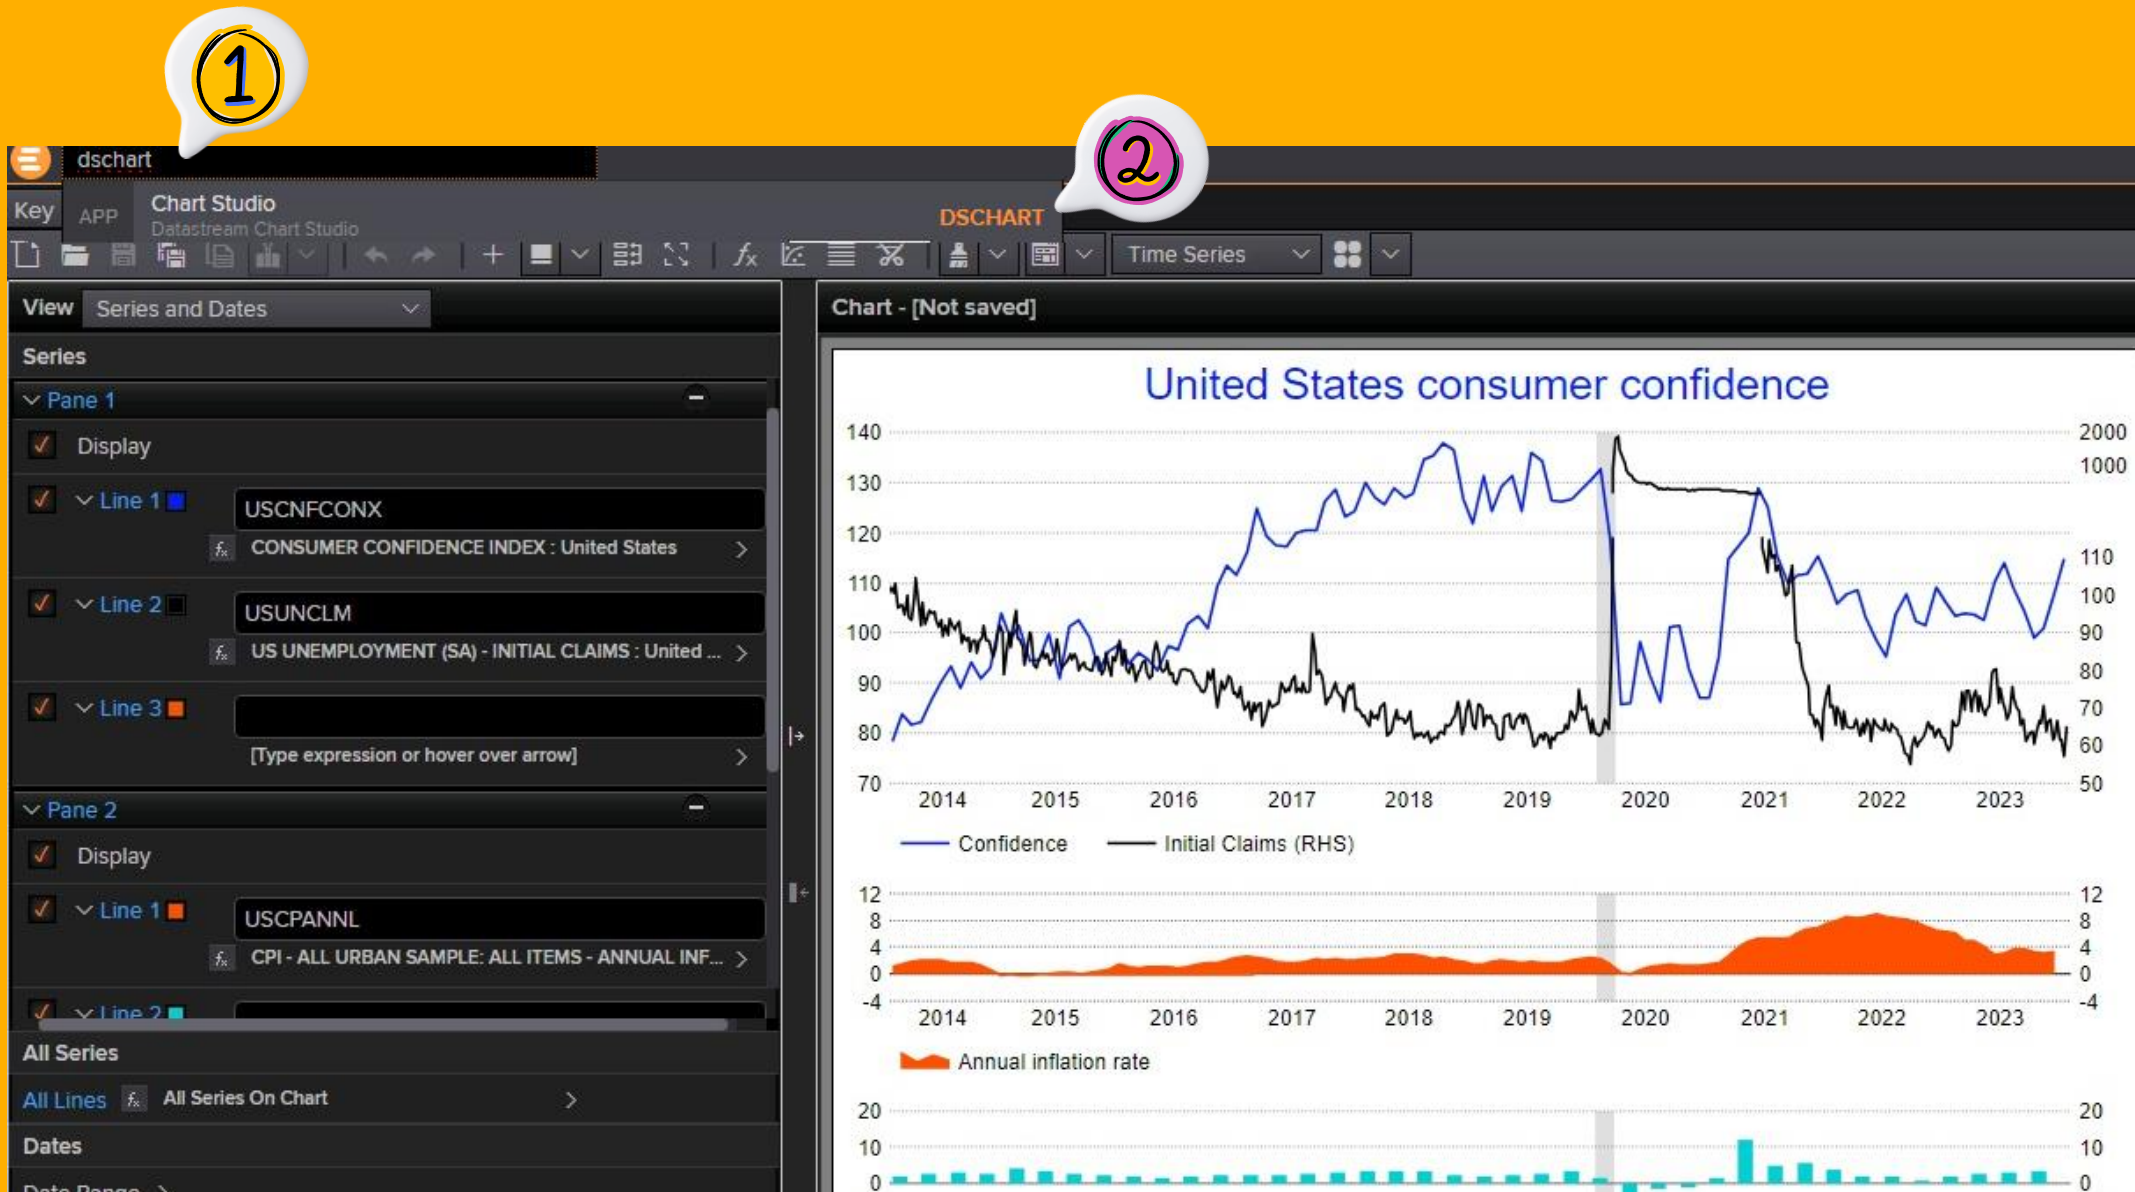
1

2

dschart

Key APP Chart Studio
Datastream Chart Studio

DSCHART

Time Series

View Series and Dates

Series

Pane 1

Display

Line 1 USCNFCONX
CONSUMER CONFIDENCE INDEX : United States

Line 2 USUNCLM
US UNEMPLOYMENT (SA) - INITIAL CLAIMS : United ...

Line 3
[Type expression or hover over arrow]

Pane 2

Display

Line 1 USCPANNL
CPI - ALL URBAN SAMPLE: ALL ITEMS - ANNUAL INF...

Line 2

All Series

All Lines All Series On Chart

Dates

Chart - [Not saved]

United States consumer confidence

140 130 120 110 100 90 80 70

2000 1000 110 100 90 80 70 60 50

2014 2015 2016 2017 2018 2019 2020 2021 2022 2023

Confidence Initial Claims (RHS)

12 8 4 0 -4

12 8 4 0 -4

2014 2015 2016 2017 2018 2019 2020 2021 2022 2023

Annual inflation rate

20 10 0

20 10 0